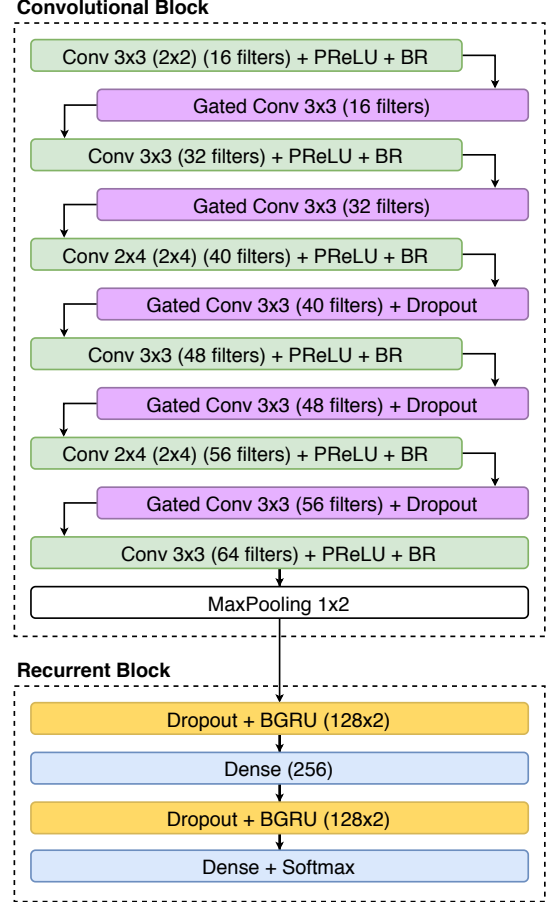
Convolutional Block

Conv 3x3 (2x2) (16 filters) + PReLU + BR

Gated Conv 3x3 (16 filters)

Conv 3x3 (32 filters) + PReLU + BR

Gated Conv 3x3 (32 filters)

Conv 2x4 (2x4) (40 filters) + PReLU + BR

Gated Conv 3x3 (40 filters) + Dropout

Conv 3x3 (48 filters) + PReLU + BR

Gated Conv 3x3 (48 filters) + Dropout

Conv 2x4 (2x4) (56 filters) + PReLU + BR

Gated Conv 3x3 (56 filters) + Dropout

Conv 3x3 (64 filters) + PReLU + BR

MaxPooling 1x2

Recurrent Block

Dropout + BGRU (128x2)

Dense (256)

Dropout + BGRU (128x2)

Dense + Softmax